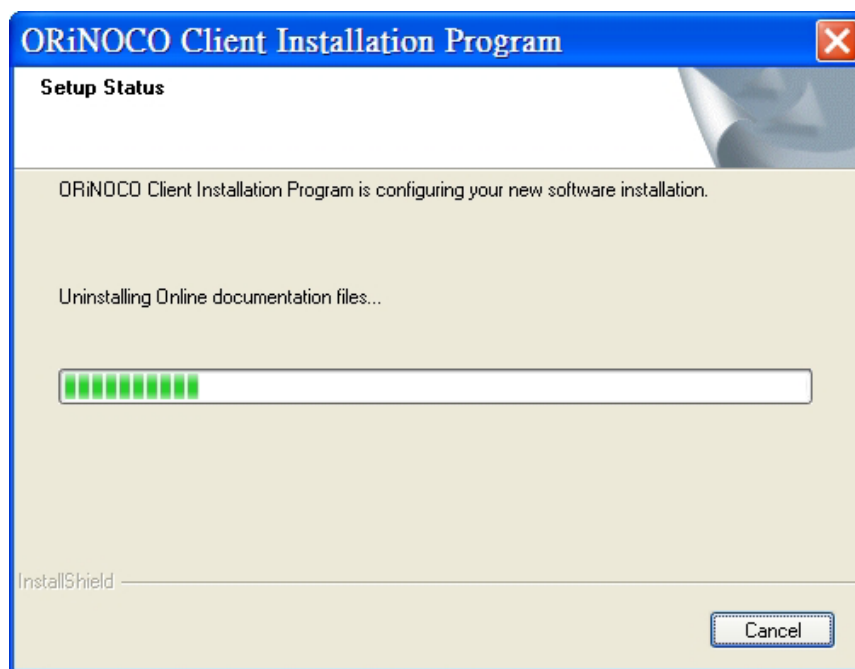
ORiNOCO Client Installation Program

Setup Status

ORiNOCO Client Installation Program is configuring your new software installation.

Uninstalling Online documentation files...

InstallShield

Cancel